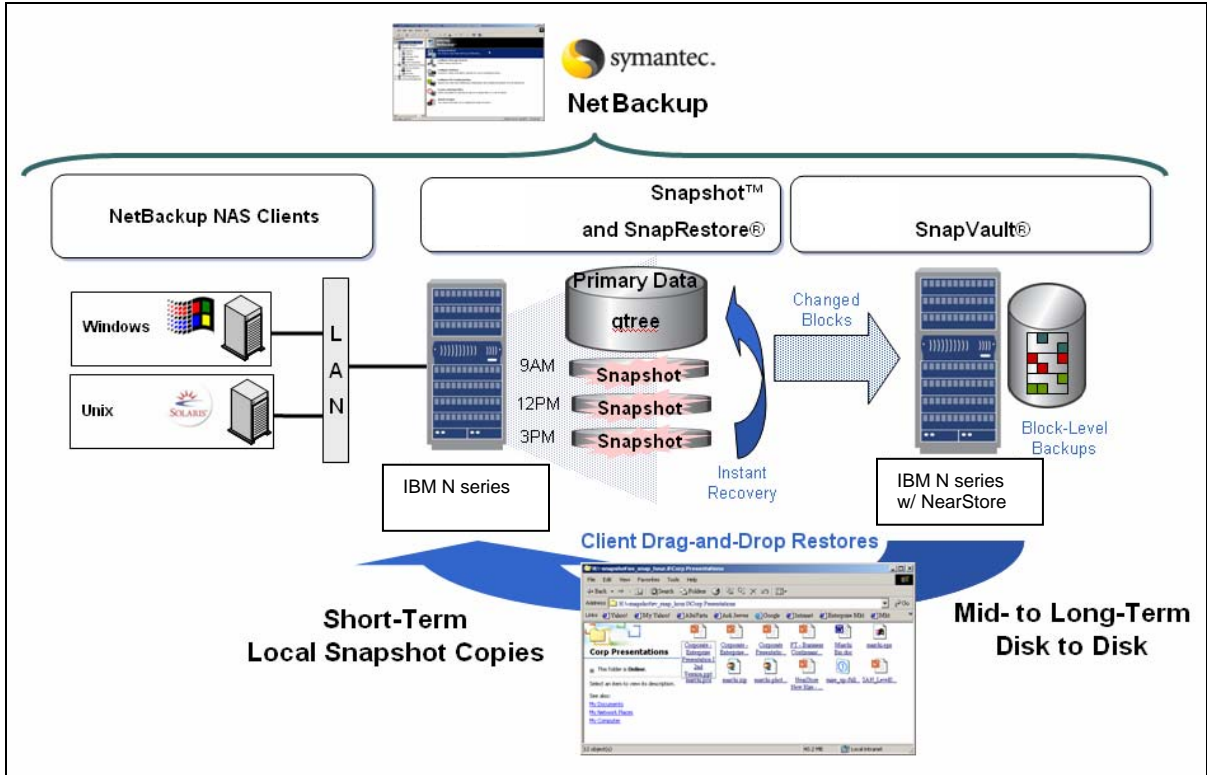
symantec.

NetBackup

NetBackup NAS Clients

Snapshot™ and SnapRestore®

SnapVault®

Windows

Unix

SOLARIS

L A N

Primary Data

qtree

9AM Snapshot

12PM Snapshot

3PM Snapshot

Changed Blocks

Instant Recovery

Block-Level Backups

IBM N series

IBM N series w/ NearStore

Client Drag-and-Drop Restores

Short-Term Local Snapshot Copies

Mid- to Long-Term Disk to Disk

Corp Presentations

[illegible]